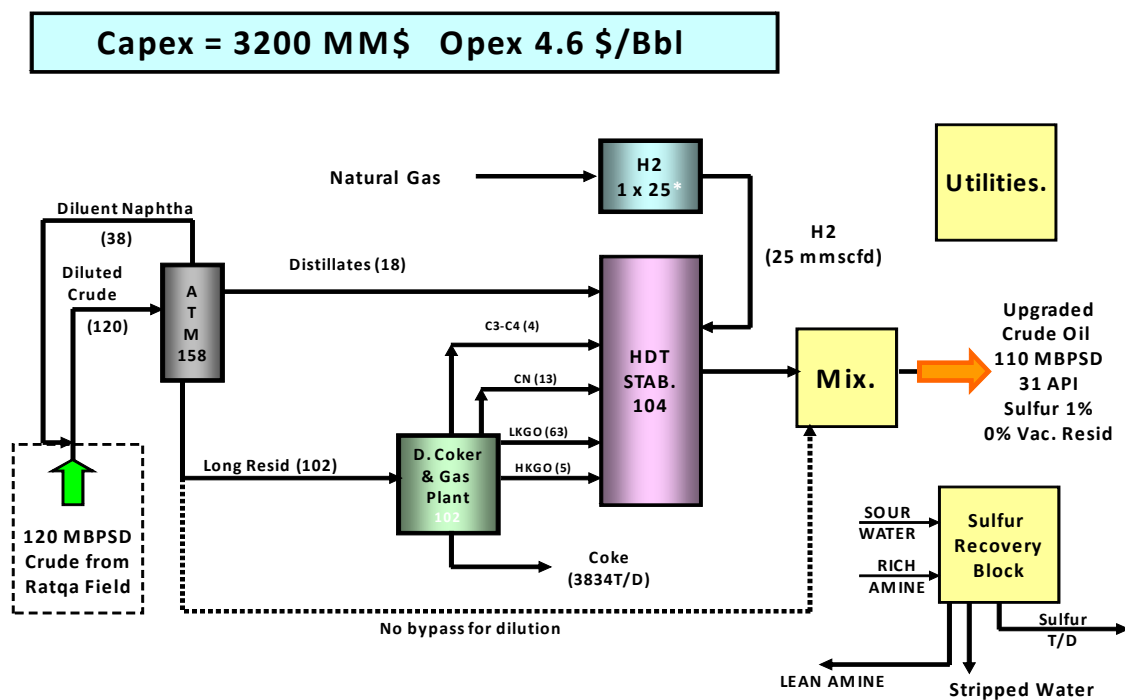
Capex = 3200 MM$ Opex 4.6 $/Bbl

Natural Gas

H2
1 x 25*

Utilities.

Diluent Naphtha
(38)

Diluted Crude
(120)

A
T
M
158

Distillates (18)

H2
(25 mmscfd)

C3-C4 (4)

CN (13)

LKGO (63)

HKGO (5)

HDT
STAB.
104

Mix.

Upgraded Crude Oil
110 MBPSD
31 API
Sulfur 1%
0% Vac. Resid

Long Resid (102)

D. Coker & Gas Plant
102

120 MBPSD
Crude from
Ratqa Field

Coke
(3834T/D)

No bypass for dilution

SOUR WATER

RICH AMINE

Sulfur Recovery Block

Sulfur T/D

LEAN AMINE

Stripped Water